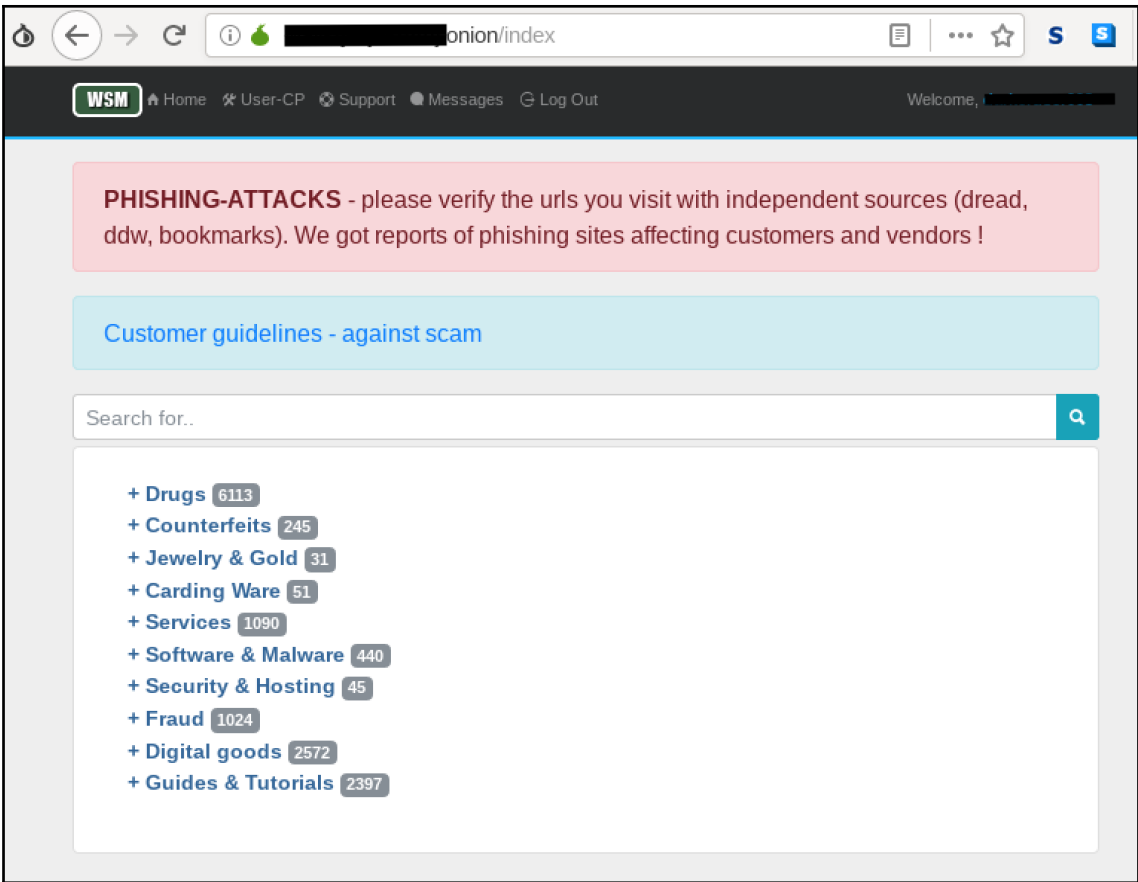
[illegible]onion/index

S

WSM Home User-CP Support Messages Log Out

Welcome, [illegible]

**PHISHING-ATTACKS** - please verify the urls you visit with independent sources (dread, ddw, bookmarks). We got reports of phishing sites affecting customers and vendors !

Customer guidelines - against scam

Search for..

+ Drugs 6113
+ Counterfeits 245
+ Jewelry & Gold 31
+ Carding Ware 51
+ Services 1090
+ Software & Malware 440
+ Security & Hosting 45
+ Fraud 1024
+ Digital goods 2572
+ Guides & Tutorials 2397